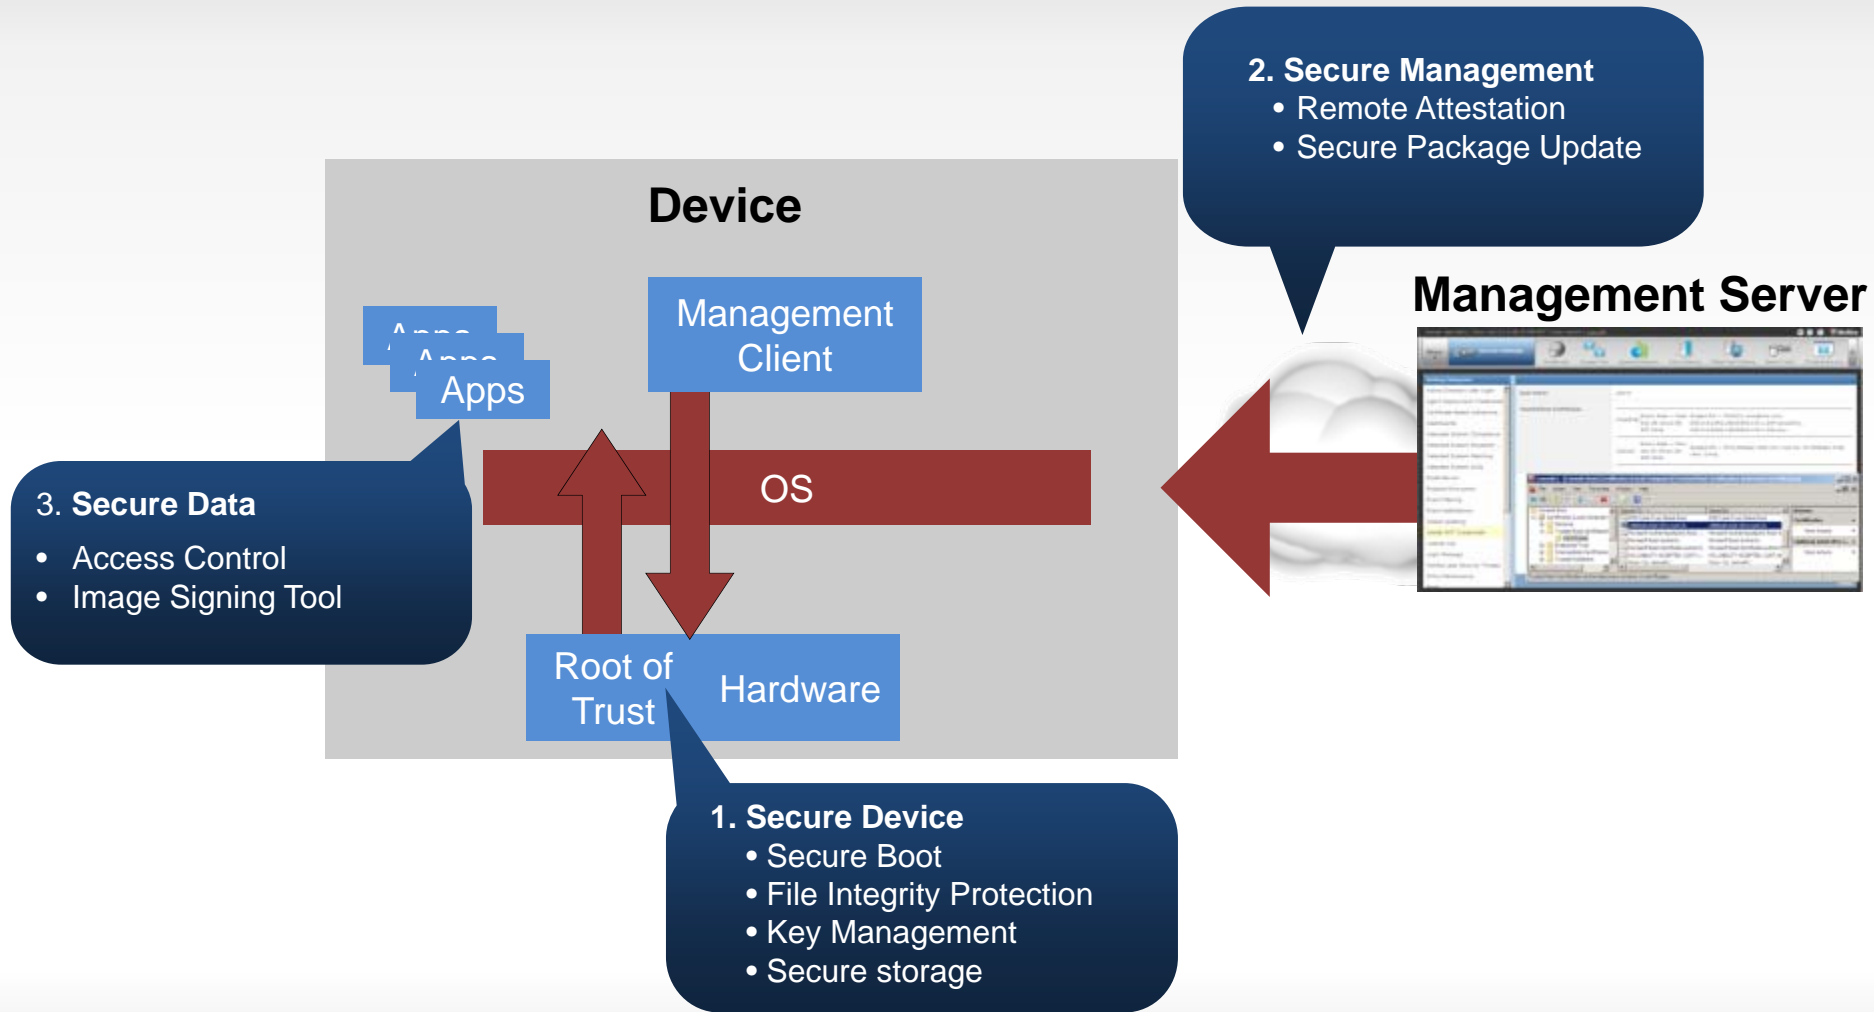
2. Secure Management
• Remote Attestation
• Secure Package Update

Device

Management Server

Apps
Apps
Apps

Management Client

OS

3. Secure Data
• Access Control
• Image Signing Tool

Root of Trust

Hardware

1. Secure Device
• Secure Boot
• File Integrity Protection
• Key Management
• Secure storage